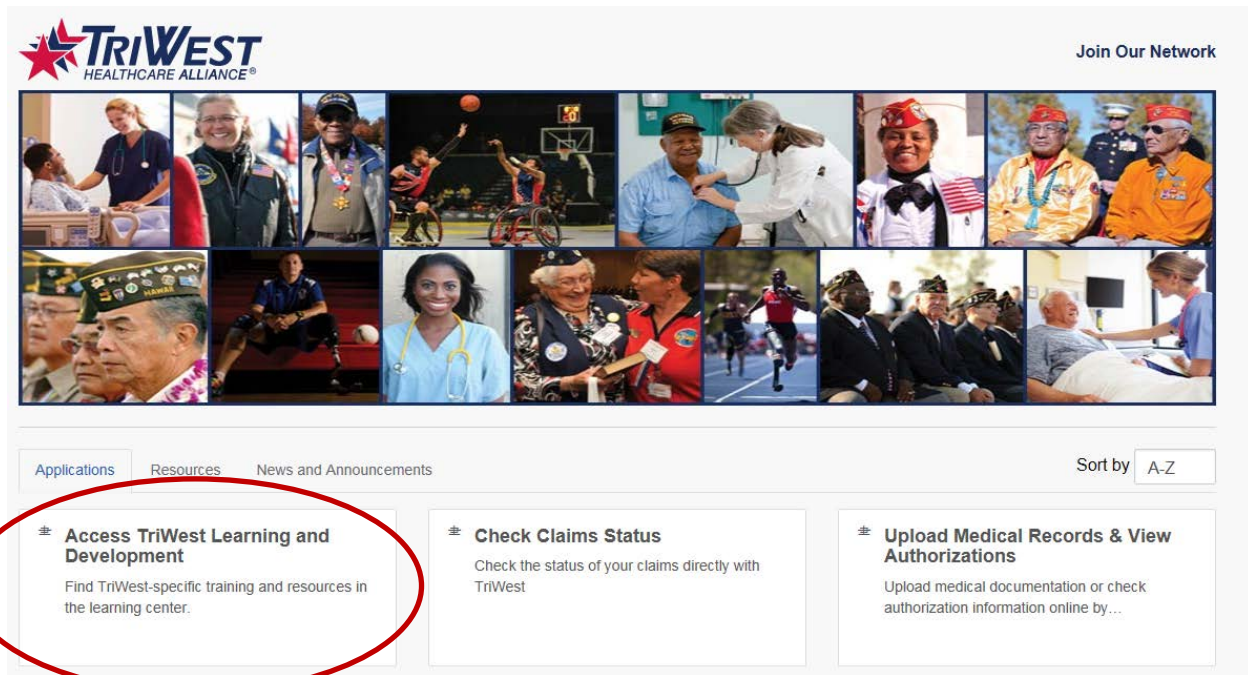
TRIWEST HEALTHCARE ALLIANCE®

Join Our Network

Applications Resources News and Announcements

Sort by A-Z

Access TriWest Learning and Development

Find TriWest-specific training and resources in the learning center.

Check Claims Status

Check the status of your claims directly with TriWest

Upload Medical Records & View Authorizations

Upload medical documentation or check authorization information online by...